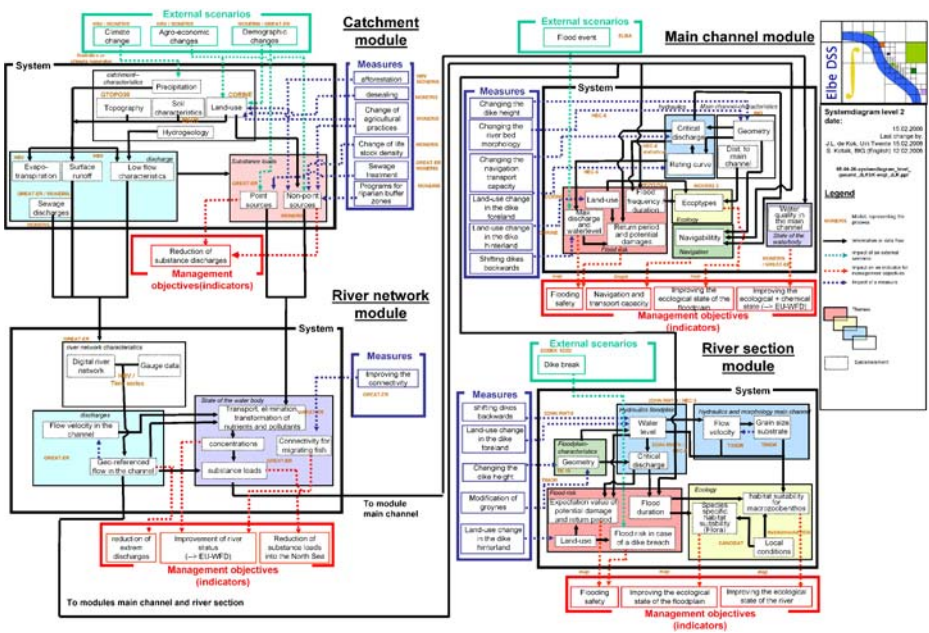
External scenarios

Climate change

Agro-economic changes

Demographic changes

Catchment module

System

Precipitation

Topography

Soil characteristics

Land-use

Hydrogeology

Measures

afforestation

desealing

Change of agricultural practices

Change of life stock density

Sewage treatment

Programs for riparian buffer zones

Evapo-transpiration

Surface runoff

Low flow characteristics

Sewage discharges

Substance loads

Point sources

Non-point sources

Reduction of substance discharges

Management objectives(indicators)

River network module

System

River network characteristics

Digital river network

Gauge data

Time series

Measures

Improving the connectivity

discharges

Flow velocity in the channel

Geo-referenced flow in the channel

State of the water body

Transport, elimination, transformation of nutrients and pollutants

concentrations

Connectivity for migrating fish

substance loads

To module main channel

reduction of extreme discharges

Improvement of river status (--> EU-WFD)

Reduction of substance loads into the North Sea

Management objectives (indicators)

To modules main channel and river section

External scenarios

Flood event

Main channel module

System

Measures

Changing the dike height

Changing the river bed morphology

Changing the navigation transport capacity

Land-use change in the dike foreland

Land-use change in the dike hinterland

Shifting dikes backwards

Critical discharge

Geometry

Rating curve

Dist. to main channel

Land-use

Flood frequency duration

Ecotypes

Max. discharge and waterlevel

Return period and potential damages

Ecology

Navigability

Navigation

Water quality in the main channel

State of the waterbody

Flooding safety

Navigation and transport capacity

Improving the ecological state of the floodplain

Improving the ecological + chemical state (--> EU-WFD)

Management objectives (indicators)

External scenarios

Dike break

River section module

System

Measures

shifting dikes backwards

Land-use change in the dike foreland

Changing the dike height

Modification of groynes

Land-use change in the dike hinterland

Hydraulic floodplain

Water level

Critical discharge

Floodplain characteristics

Geometry

Hydraulics and morphology main channel

Flow velocity

Grain size substrate

Flood risk

Expectation value of potential damage and return period

Flood duration

Land-use

Flood risk in case of a dike breach

Ecology

Habitat suitability for macrozoobenthos

Species specific habitat suitability (Flora)

Local conditions

Flooding safety

Improving the ecological state of the floodplain

Improving the ecological state of the river

Management objectives (indicators)

Elbe DSS

Systemdiagram level 2

date:

15.02.2006

Legend

Themes